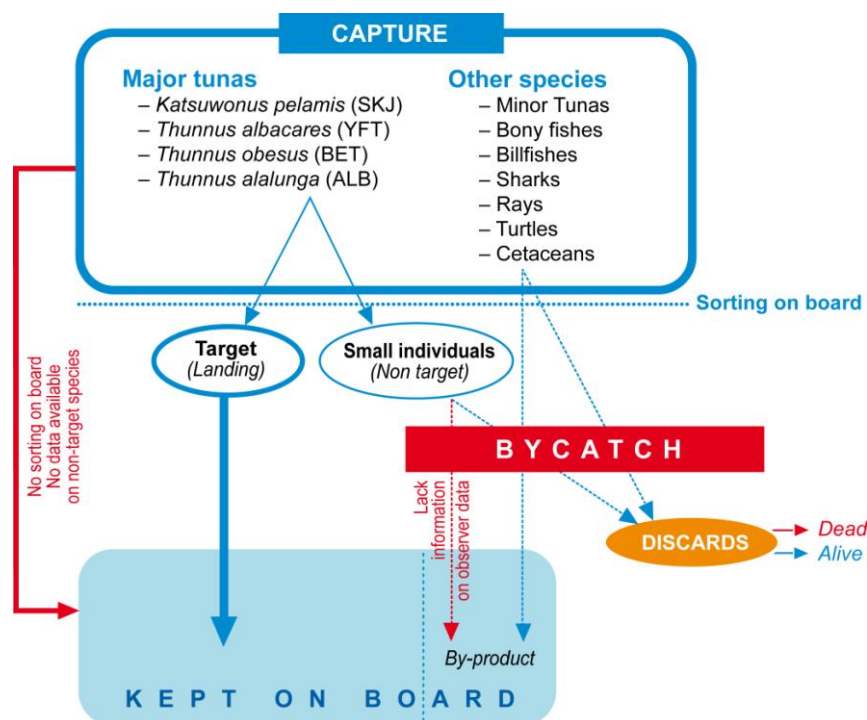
CAPTURE

Major tunas
– *Katsuwonus pelamis* (SKJ)
– *Thunnus albacares* (YFT)
– *Thunnus obesus* (BET)
– *Thunnus alalunga* (ALB)

Other species
– Minor Tunas
– Bony fishes
– Billfishes
– Sharks
– Rays
– Turtles
– Cetaceans

Sorting on board

No sorting on board
No data available
on non-target species

Target
(Landing)

Small individuals
(Non target)

BYCATCH

Lack
information
on observer data

DISCARDS

Dead
Alive

By-product

KEPT ON BOARD